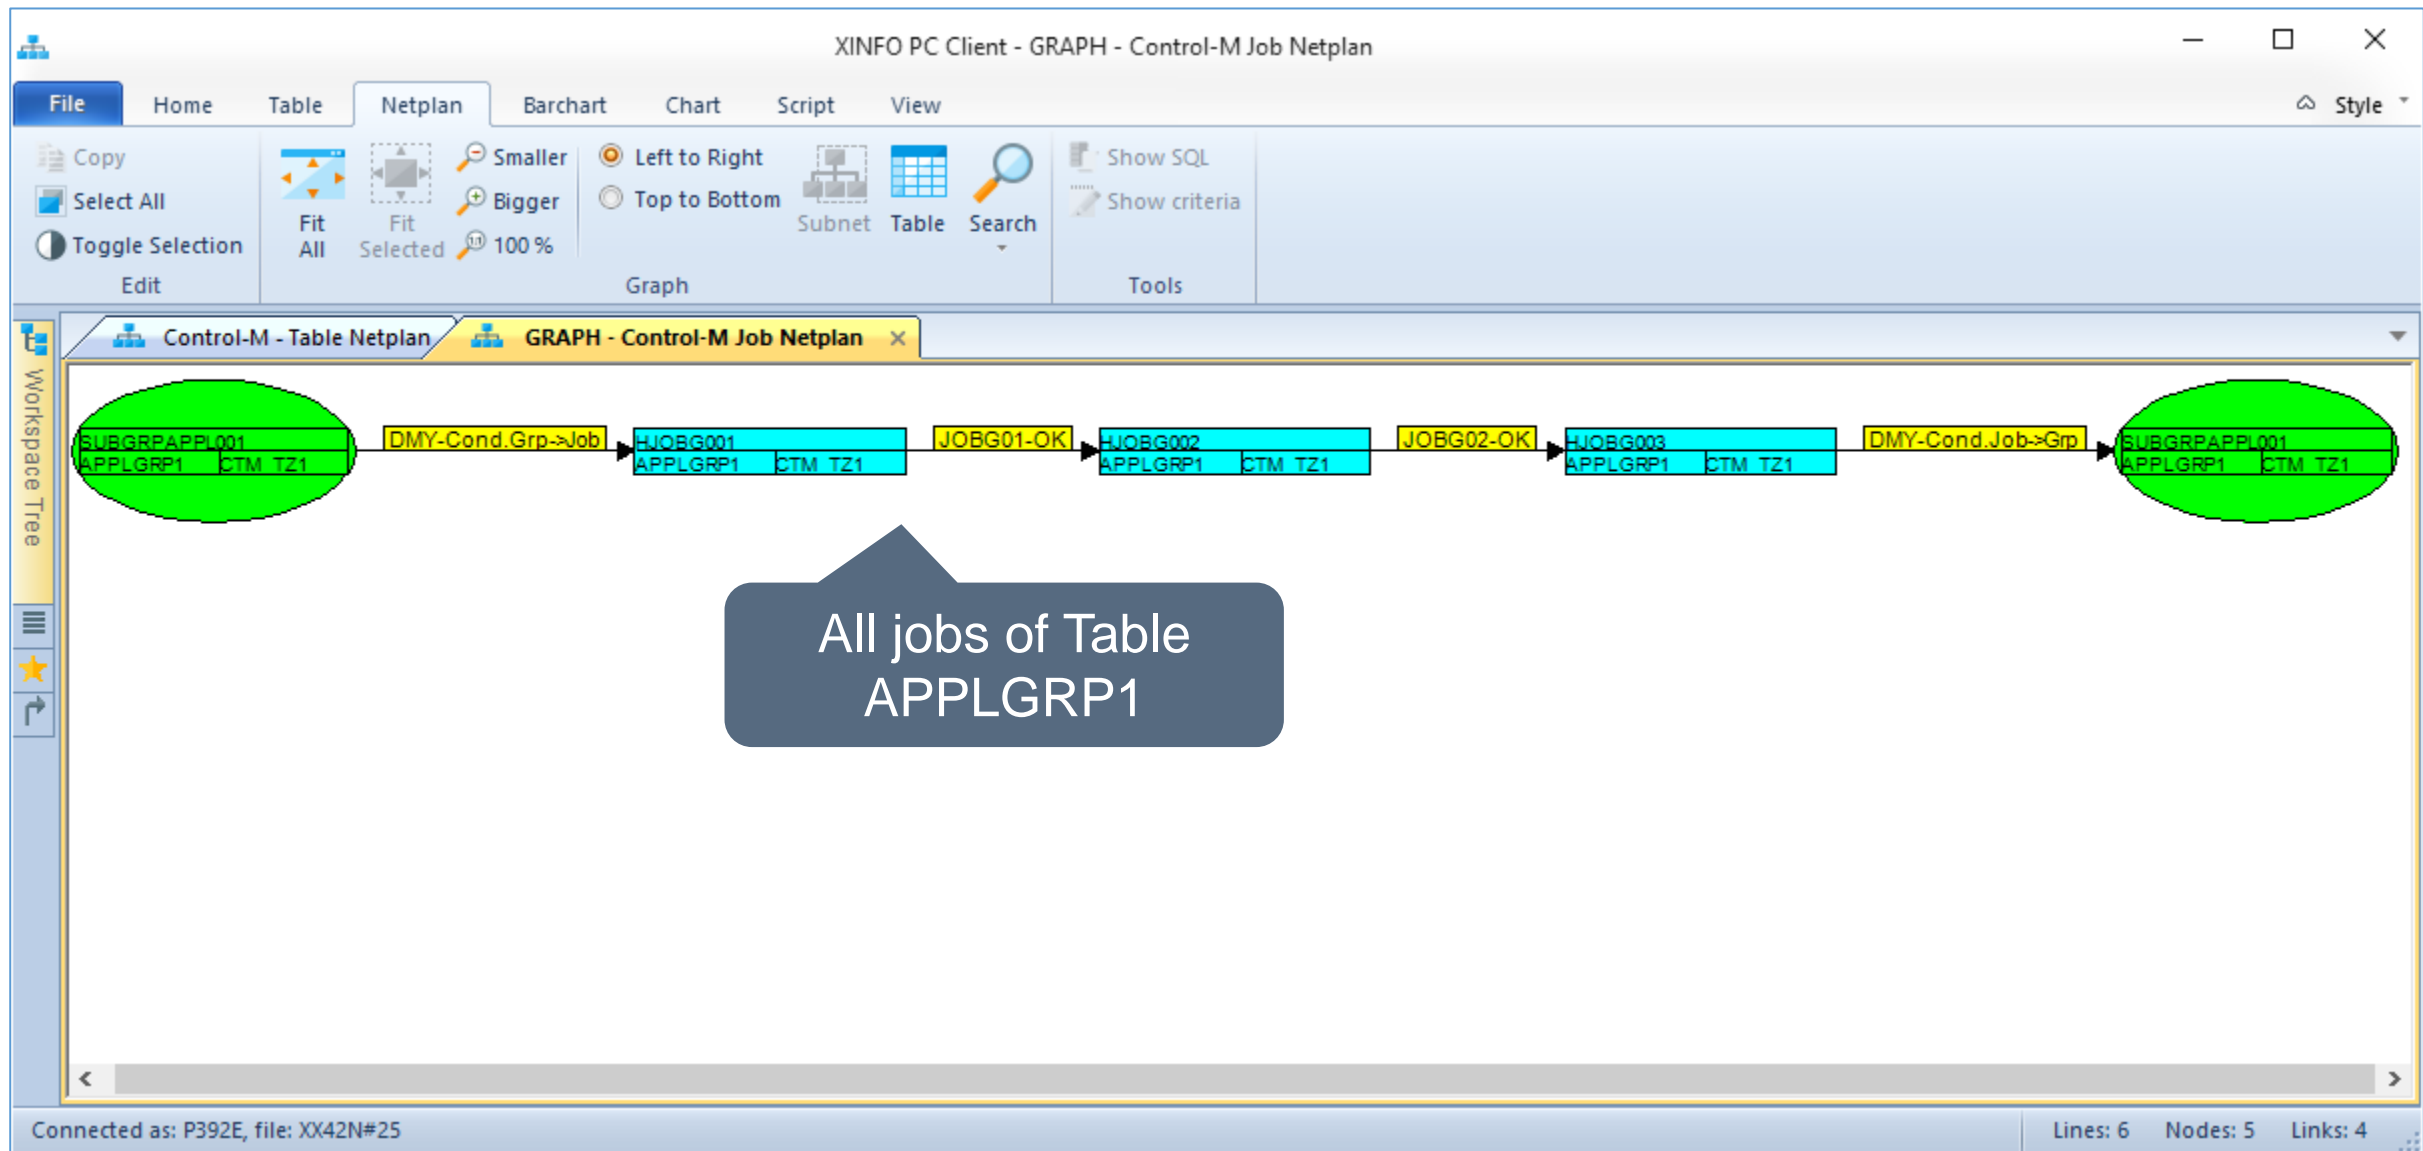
XINFO PC Client - GRAPH - Control-M Job Netplan

File Home Table Netplan Barchart Chart Script View Style

Copy
Select All
Toggle Selection
Edit

Fit All
Fit Selected
Smaller
Bigger
100 %
Left to Right
Top to Bottom
Subnet
Table
Search
Graph

Show SQL
Show criteria
Tools

Workspace Tree

Control-M - Table Netplan
GRAPH - Control-M Job Netplan

SUBGRPAPPL001
APPLGRP1 CTM_TZ1

DMY-Cond.Grp->Job

HJOBG001
APPLGRP1 CTM_TZ1

JOBG01-OK

HJOBG002
APPLGRP1 CTM_TZ1

JOBG02-OK

HJOBG003
APPLGRP1 CTM_TZ1

DMY-Cond.Job->Grp

SUBGRPAPPL001
APPLGRP1 CTM_TZ1

All jobs of Table APPLGRP1

Connected as: P392E, file: XX42N#25
Lines: 6 Nodes: 5 Links: 4